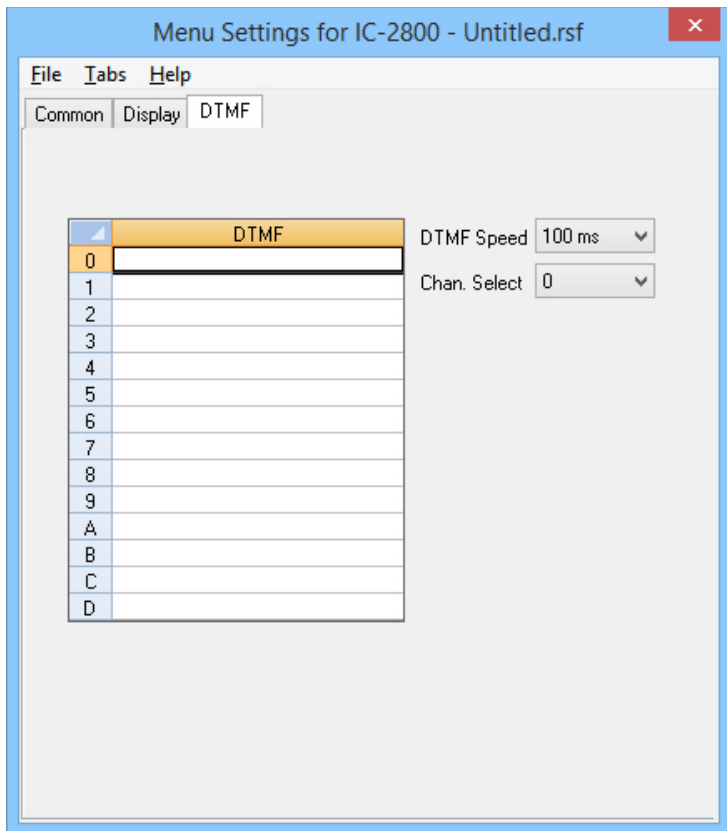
Menu Settings for IC-2800 - Untitled.rsf

File Tabs Help

Common Display DTMF

| | DTMF |
|---|---|
| 0 | |
| 1 | |
| 2 | |
| 3 | |
| 4 | |
| 5 | |
| 6 | |
| 7 | |
| 8 | |
| 9 | |
| A | |
| B | |
| C | |
| D | |

DTMF Speed 100 ms

Chan. Select 0